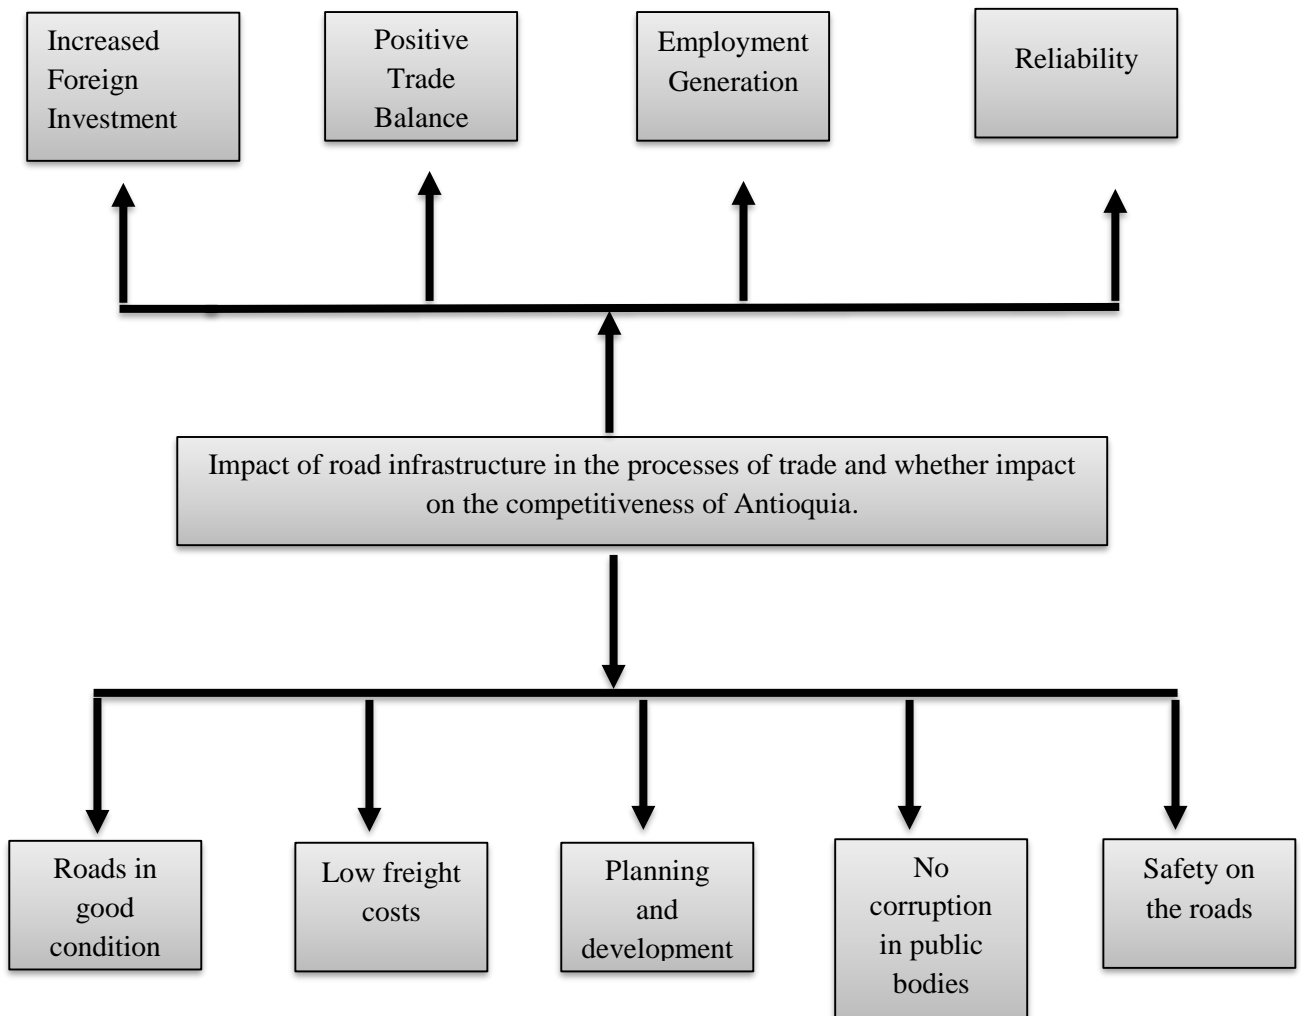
Increased Foreign Investment

Positive Trade Balance

Employment Generation

Reliability

Impact of road infrastructure in the processes of trade and whether impact on the competitiveness of Antioquia.

Roads in good condition

Low freight costs

Planning and development

No corruption in public bodies

Safety on the roads